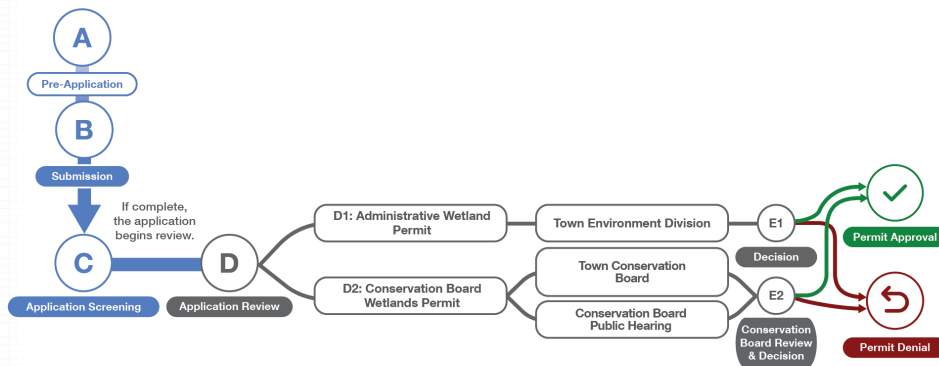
A

Pre-Application

B

Submission

If complete, the application begins review.

C

Application Screening

D

Application Review

D1: Administrative Wetland Permit

Town Environment Division

E1

Decision

D2: Conservation Board Wetlands Permit

Town Conservation Board

Conservation Board Public Hearing

E2

Conservation Board Review & Decision

Permit Approval

Permit Denial